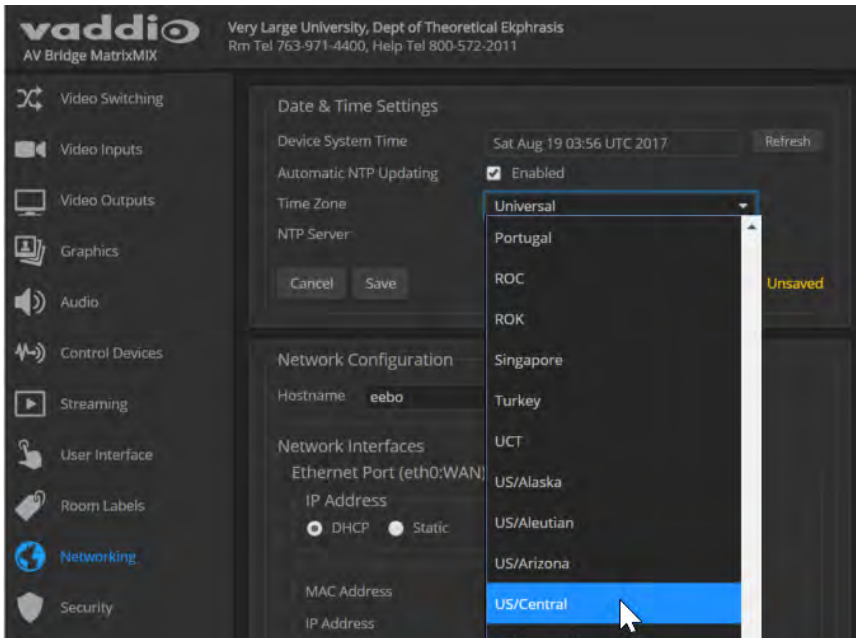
vaddio
AV Bridge MatrixMIX

Very Large University, Dept of Theoretical Ekphrasis
Rm Tel 763-971-4400, Help Tel 800-572-2011

Video Switching
Video Inputs
Video Outputs
Graphics
Audio
Control Devices
Streaming
User Interface
Room Labels
Networking
Security

Date & Time Settings
Device System Time Sat Aug 19 03:56 UTC 2017 Refresh
Automatic NTP Updating Enabled
Time Zone Universal
NTP Server
Cancel Save
Unsaved

Portugal
ROC
ROK
Singapore
Turkey
UCT
US/Alaska
US/Aleutian
US/Arizona
US/Central

Network Configuration
Hostname eebo
Network Interfaces
Ethernet Port (eth0:WAN)
IP Address
DHCP Static
MAC Address
IP Address